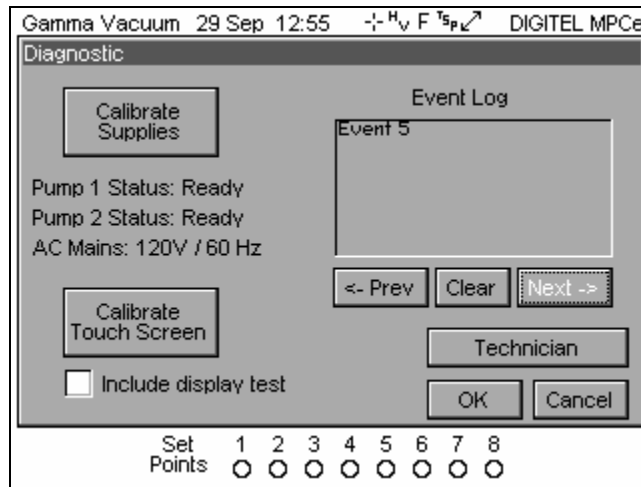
Gamma Vacuum 29 Sep 12:55 -|- $^{H}$V F $^{TS}$P$_{L}$ ↗ DIGITEL MPCe

Diagnostic

Calibrate Supplies

Pump 1 Status: Ready
Pump 2 Status: Ready
AC Mains: 120V / 60 Hz

Calibrate Touch Screen

Include display test

Event Log

Event 5

<- Prev Clear Next ->

Technician

OK Cancel

Set Points 1 2 3 4 5 6 7 8